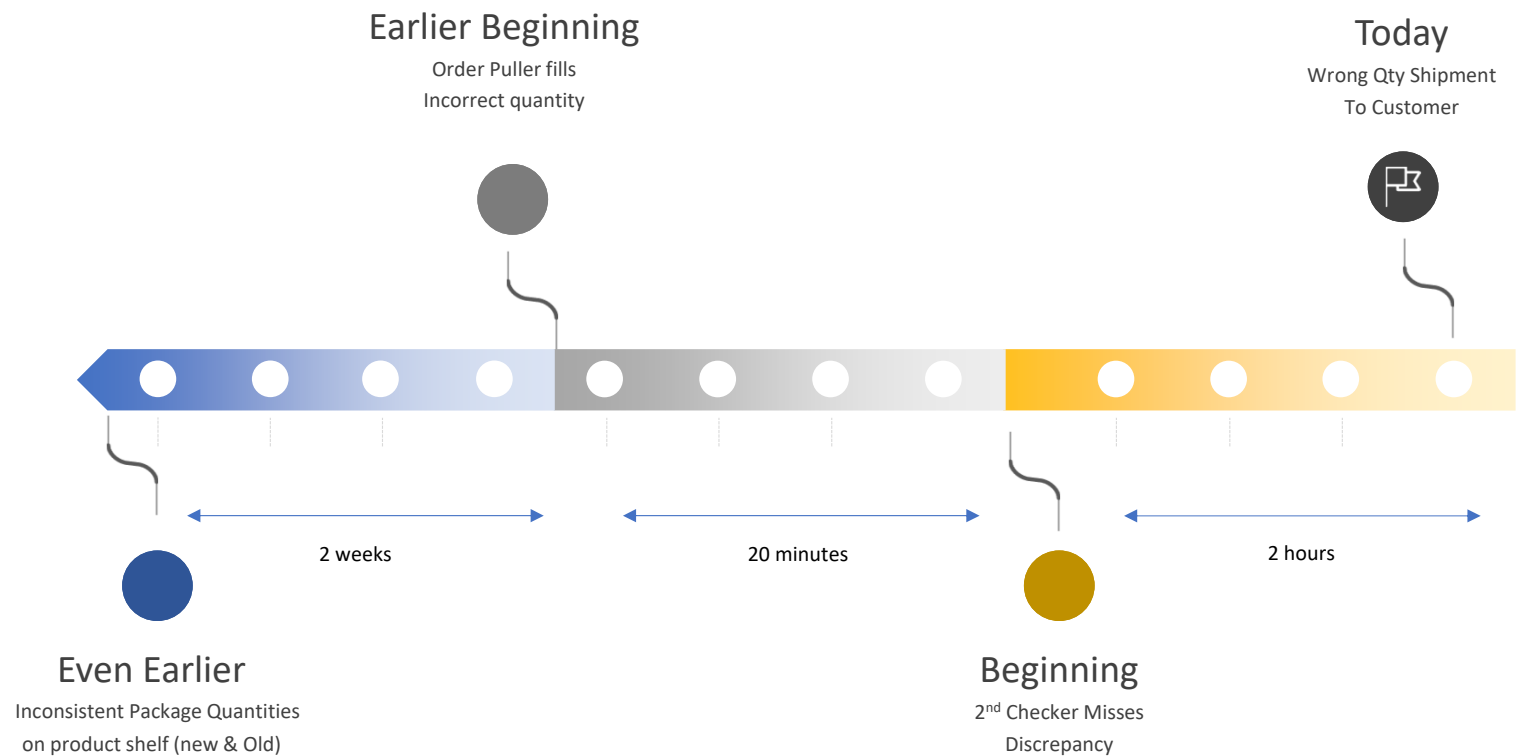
Earlier Beginning
Order Puller fills
Incorrect quantity

Today
Wrong Qty Shipment
To Customer

2 weeks

20 minutes

2 hours

Even Earlier
Inconsistent Package Quantities on product shelf (new & Old)

Beginning
2$^{nd}$ Checker Misses Discrepancy